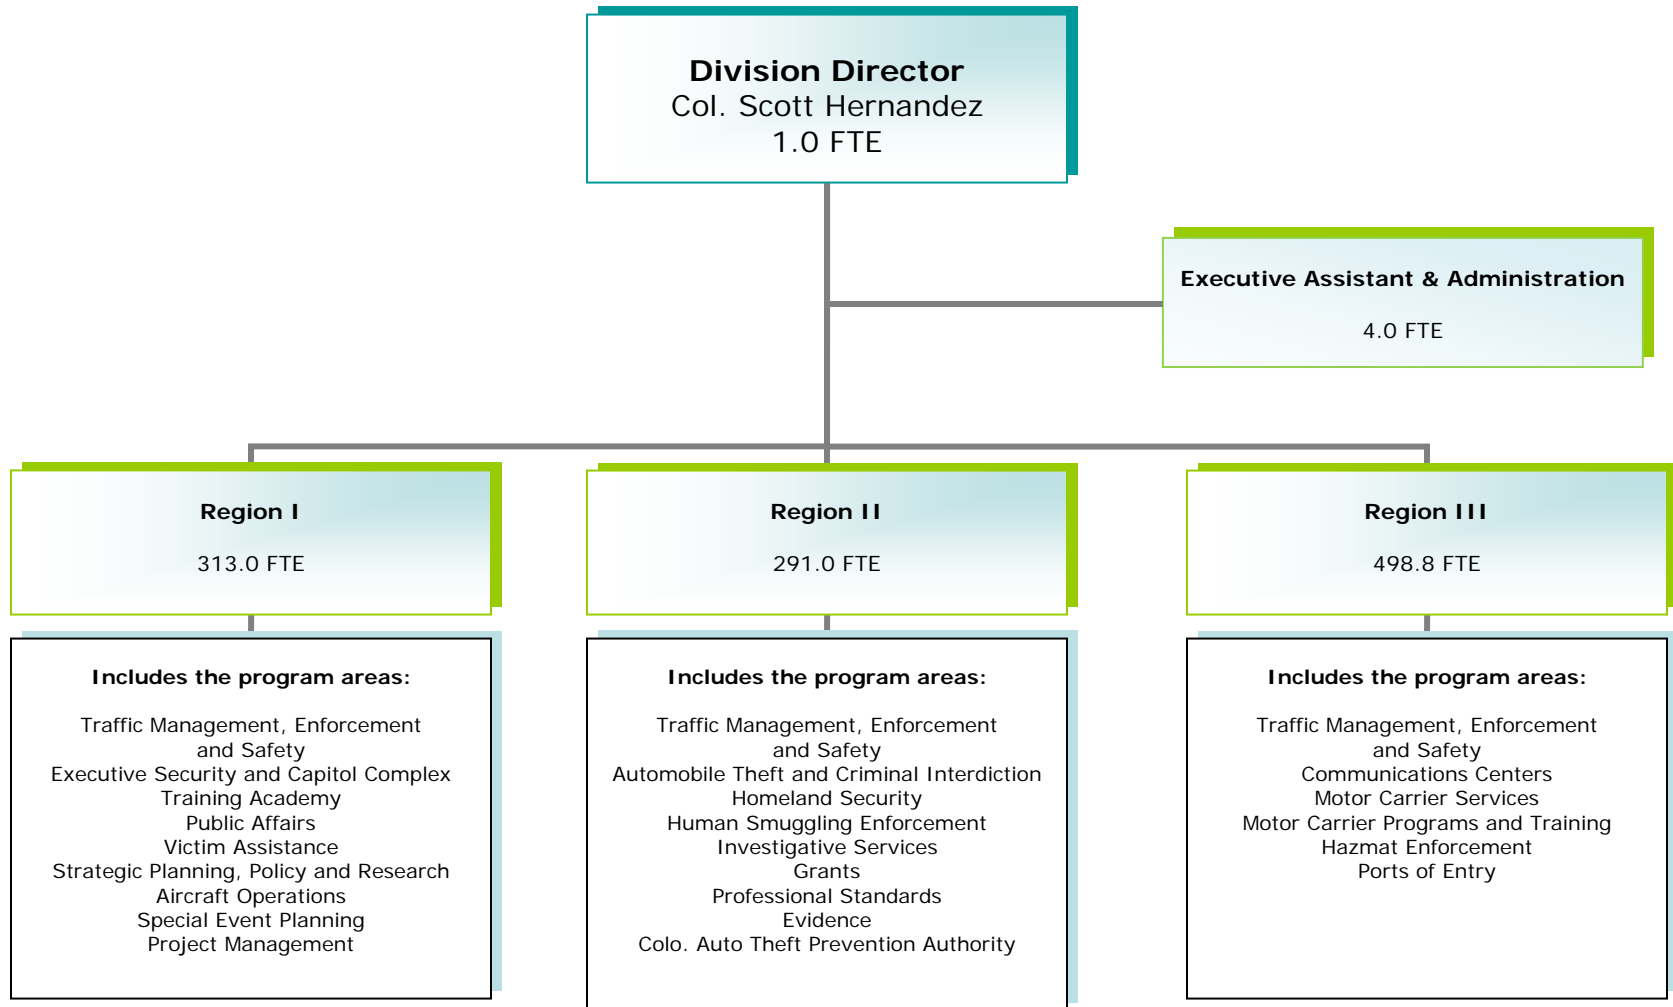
Division Director
Col. Scott Hernandez
1.0 FTE

Executive Assistant & Administration

4.0 FTE

Region I

313.0 FTE

Region II

291.0 FTE

Region III

498.8 FTE

Includes the program areas:

Traffic Management, Enforcement and Safety
Executive Security and Capitol Complex
Training Academy
Public Affairs
Victim Assistance
Strategic Planning, Policy and Research
Aircraft Operations
Special Event Planning
Project Management

Includes the program areas:

Traffic Management, Enforcement and Safety
Automobile Theft and Criminal Interdiction
Homeland Security
Human Smuggling Enforcement
Investigative Services
Grants
Professional Standards
Evidence
Colo. Auto Theft Prevention Authority

Includes the program areas:

Traffic Management, Enforcement and Safety
Communications Centers
Motor Carrier Services
Motor Carrier Programs and Training
Hazmat Enforcement
Ports of Entry